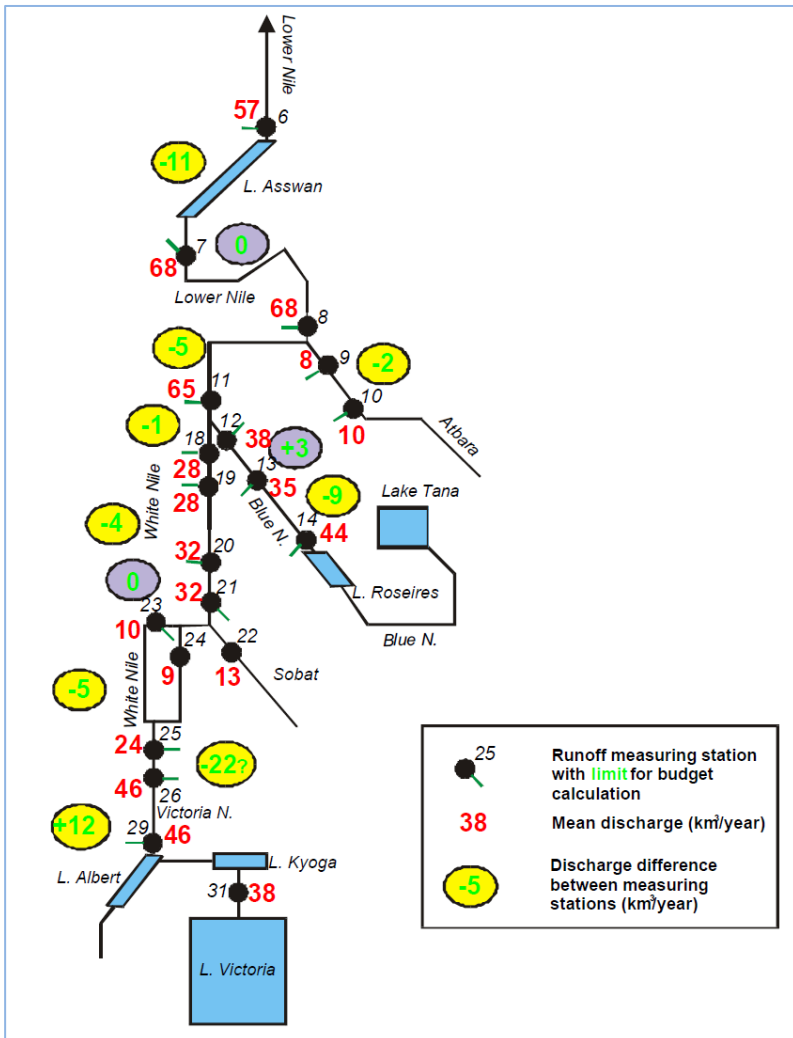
Lower Nile

57 6

-11

L. Asswan

7 0

68

Lower Nile

68 8

-5

8 9 -2

10

65 11

10

Atbara

-1

12

18 38 +3

28 13

19

28 35 -9

Lake Tana

White Nile

Blue N.

14

-4

44

32 20

L. Roseires

0

32 21

23

22

Blue N.

10

24

White Nile

9

13

Sobat

-5

25

24

-22?

46

26

Victoria N.

+12

29 46

L. Kyoga

L. Albert

31 38

L. Victoria

25 Runoff measuring station with limit for budget calculation

38 Mean discharge (km³/year)

-5 Discharge difference between measuring stations (km³/year)